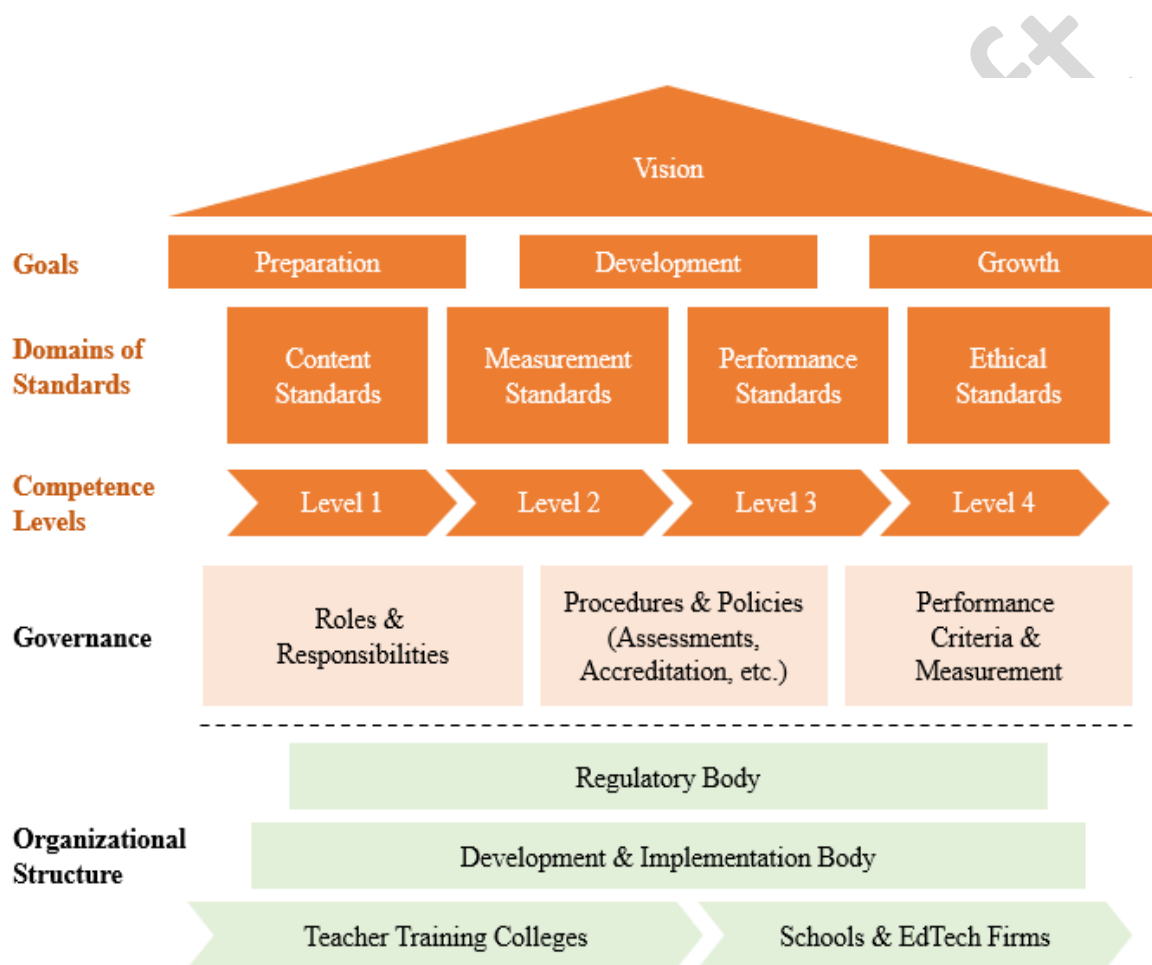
Vision

Goals
Preparation
Development
Growth

Domains of Standards
Content Standards
Measurement Standards
Performance Standards
Ethical Standards

Competence Levels
Level 1
Level 2
Level 3
Level 4

Governance
Roles & Responsibilities
Procedures & Policies (Assessments, Accreditation, etc.)
Performance Criteria & Measurement

Organizational Structure
Regulatory Body
Development & Implementation Body
Teacher Training Colleges
Schools & EdTech Firms